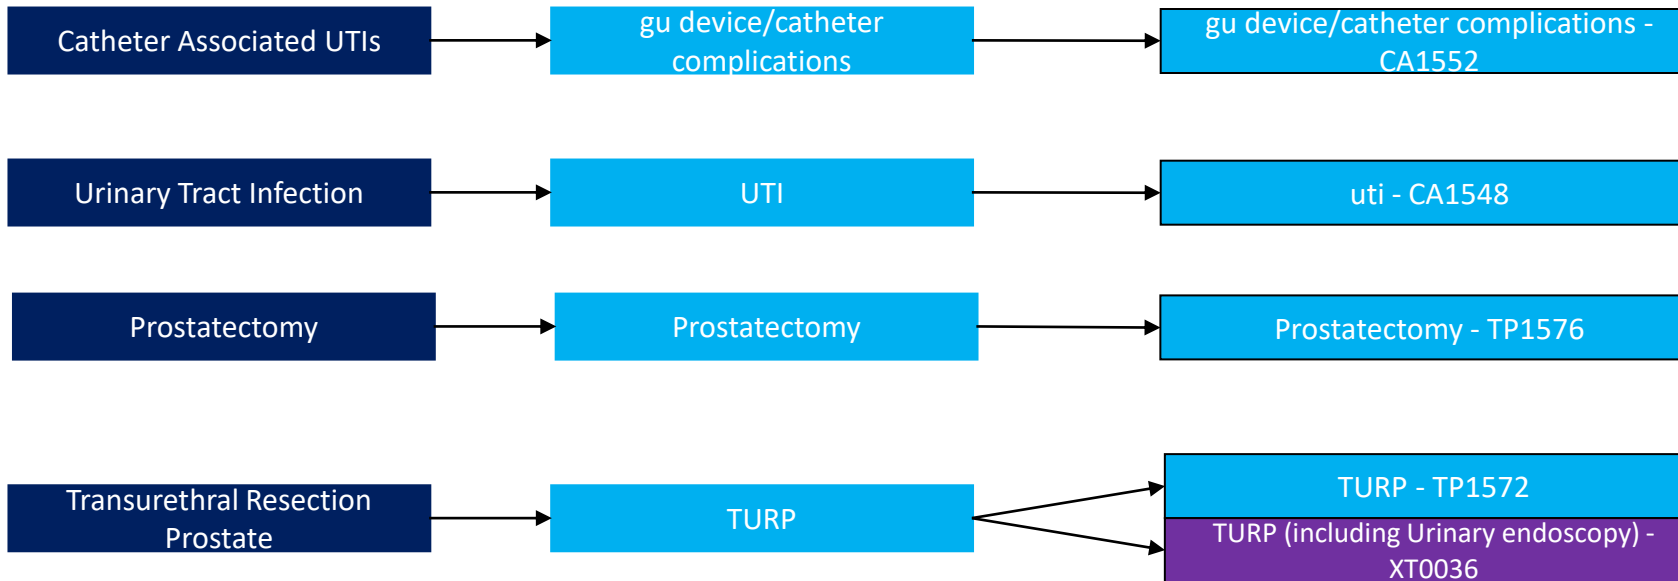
Catheter Associated UTIs

gu device/catheter complications

gu device/catheter complications - CA1552

Urinary Tract Infection

UTI

uti - CA1548

Prostatectomy

Prostatectomy

Prostatectomy - TP1576

Transurethral Resection Prostate

TURP

TURP - TP1572

TURP (including Urinary endoscopy) - XT0036